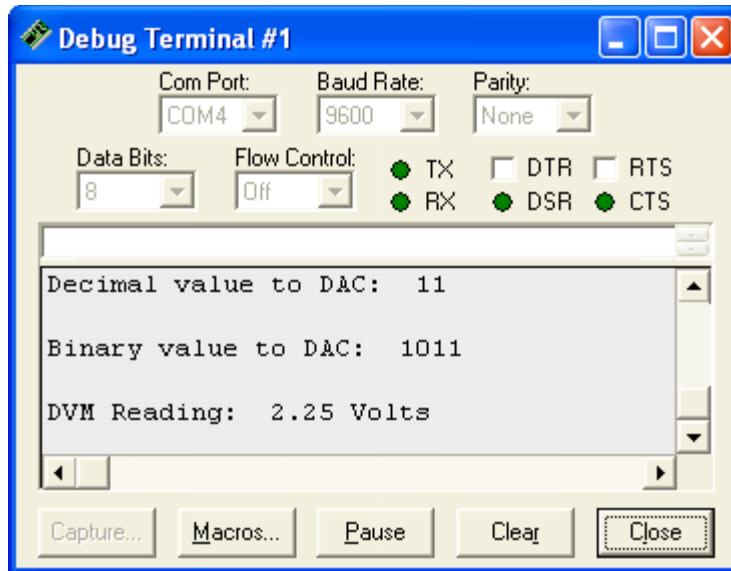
Debug Terminal #1

Com Port: COM4
Baud Rate: 9600
Parity: None

Data Bits: 8
Flow Control: Off
TX
RX
DTR
DSR
RTS
CTS

Decimal value to DAC:  11

Binary value to DAC:  1011

DVM Reading:  2.25 Volts

Capture...
Macros...
Pause
Clear
Close